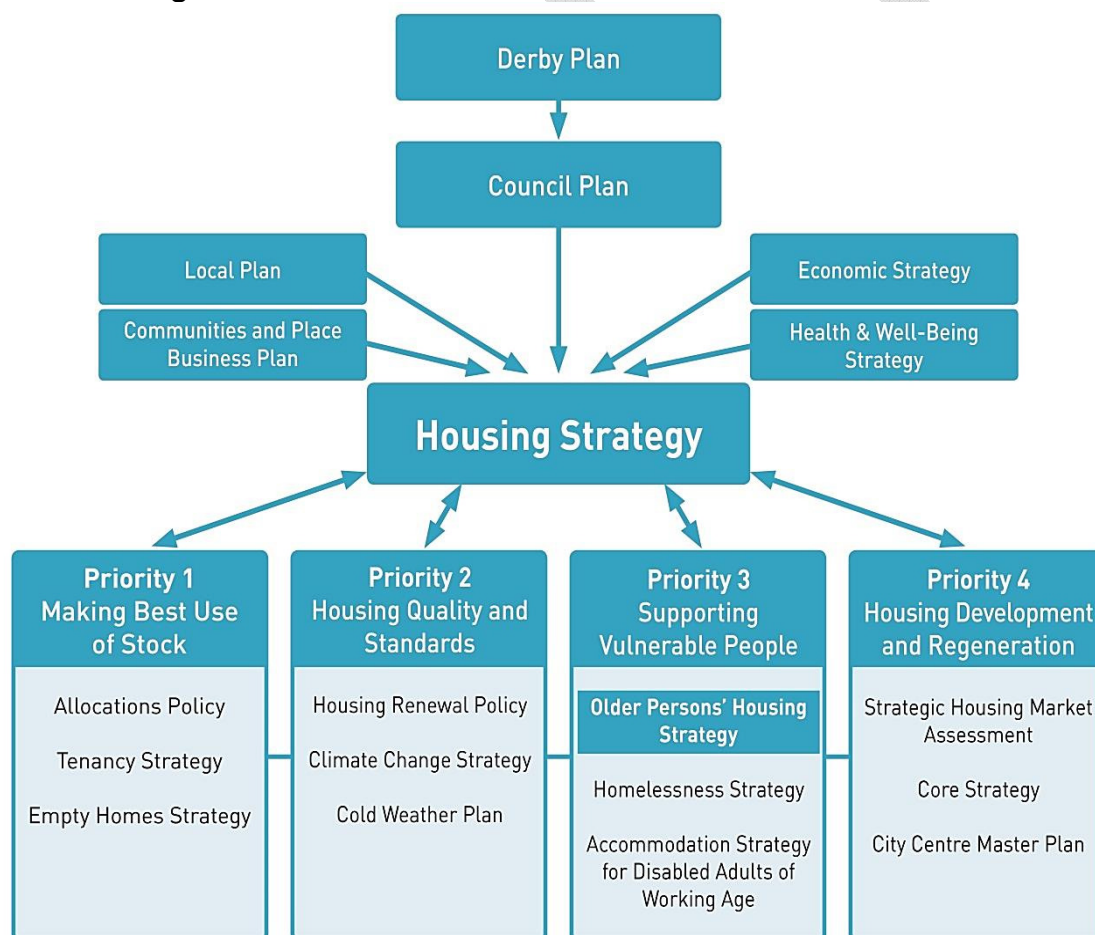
Derby Plan

Council Plan

Local Plan

Communities and Place Business Plan

Economic Strategy

Health & Well-Being Strategy

Housing Strategy

Priority 1 Making Best Use of Stock

Allocations Policy

Tenancy Strategy

Empty Homes Strategy

Priority 2 Housing Quality and Standards

Housing Renewal Policy

Climate Change Strategy

Cold Weather Plan

Priority 3 Supporting Vulnerable People

Older Persons' Housing Strategy

Homelessness Strategy

Accommodation Strategy for Disabled Adults of Working Age

Priority 4 Housing Development and Regeneration

Strategic Housing Market Assessment

Core Strategy

City Centre Master Plan